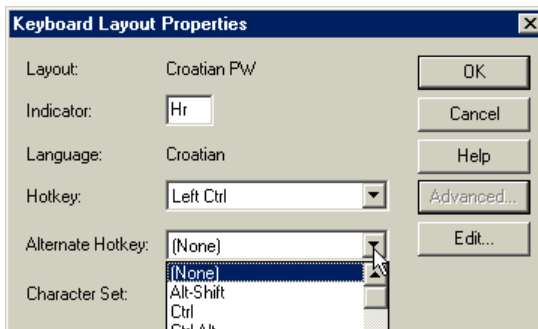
Keyboard Layout Properties

Layout: Croatian PW

Indicator: Hr

Language: Croatian

Hotkey: Left Ctrl

Alternate Hotkey: (None)

Character Set:

(None)
Alt-Shift
Ctrl
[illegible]

OK

Cancel

Help

Advanced...

Edit...